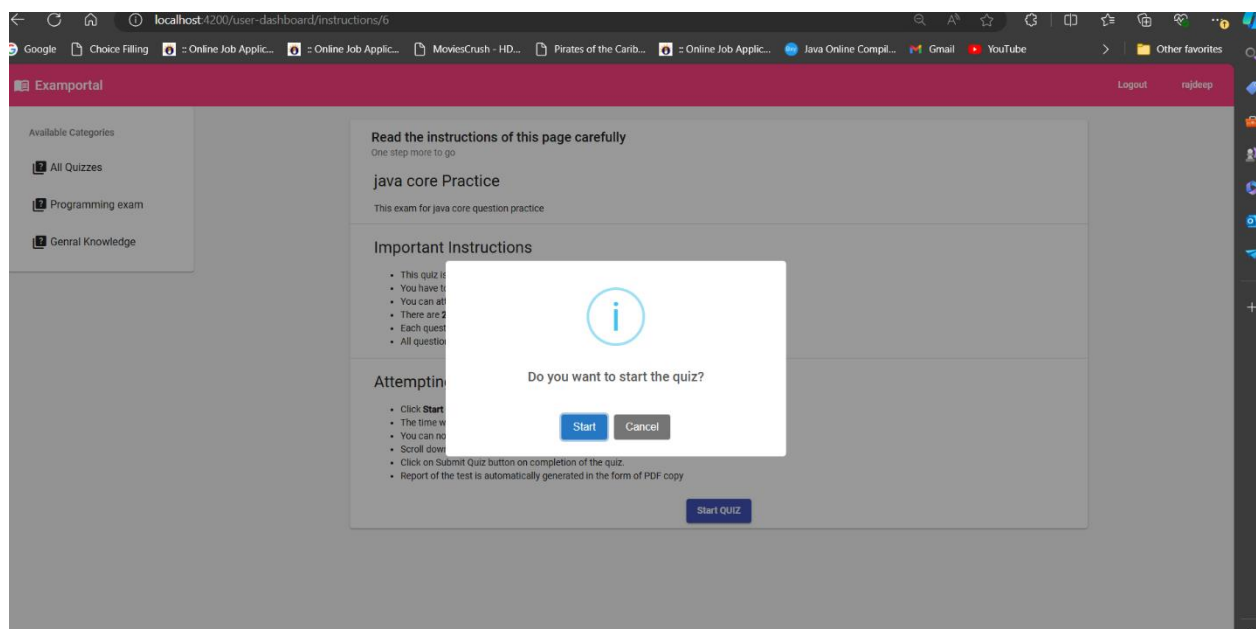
localhost:4200/user-dashboard/instructions/6

Google | Choice Filling | :: Online Job Applic... | :: Online Job Applic... | MoviesCrush - HD... | Pirates of the Carib... | :: Online Job Applic... | Java Online Compil... | Gmail | YouTube | Other favorites

Examportal

Logout rajdeep

Available Categories

All Quizzes

Programming exam

Genral Knowledge

Read the instructions of this page carefully
One step more to go

java core Practice

This exam for java core question practice

Important Instructions

- This quiz is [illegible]
- You have t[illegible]
- You can at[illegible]
- There are 2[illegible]
- Each quest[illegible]
- All questio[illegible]

Attemptin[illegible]

- Click Start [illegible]
- The time w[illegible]
- You can no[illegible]
- Scroll down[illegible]
- Click on Submit Quiz button on completion of the quiz.
- Report of the test is automatically generated in the form of PDF copy

Start QUIZ

i

Do you want to start the quiz?

Start Cancel